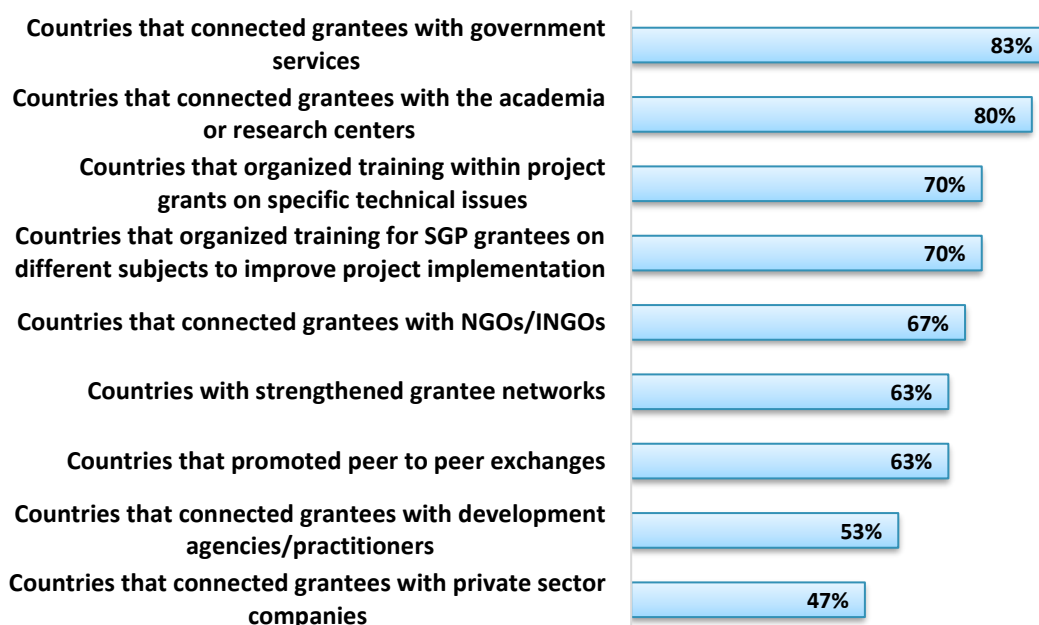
| | |
|---|---|
| Countries that connected grantees with government services | 83% |
| Countries that connected grantees with the academia or research centers | 80% |
| Countries that organized training within project grants on specific technical issues | 70% |
| Countries that organized training for SGP grantees on different subjects to improve project implementation | 70% |
| Countries that connected grantees with NGOs/INGOs | 67% |
| Countries with strengthened grantee networks | 63% |
| Countries that promoted peer to peer exchanges | 63% |
| Countries that connected grantees with development agencies/practitioners | 53% |
| Countries that connected grantees with private sector companies | 47% |